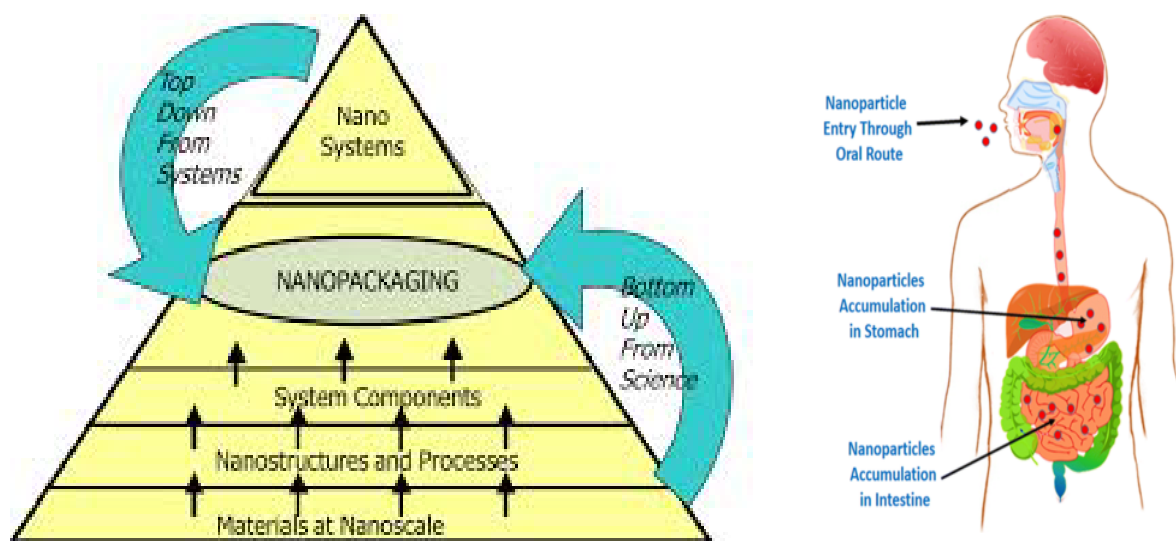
Top Down From Systems

Nano Systems

NANOPACKAGING

Bottom Up From Science

System Components

Nanostructures and Processes

Materials at Nanoscale

Nanoparticle Entry Through Oral Route

Nanoparticles Accumulation in Stomach

Nanoparticles Accumulation in Intestine